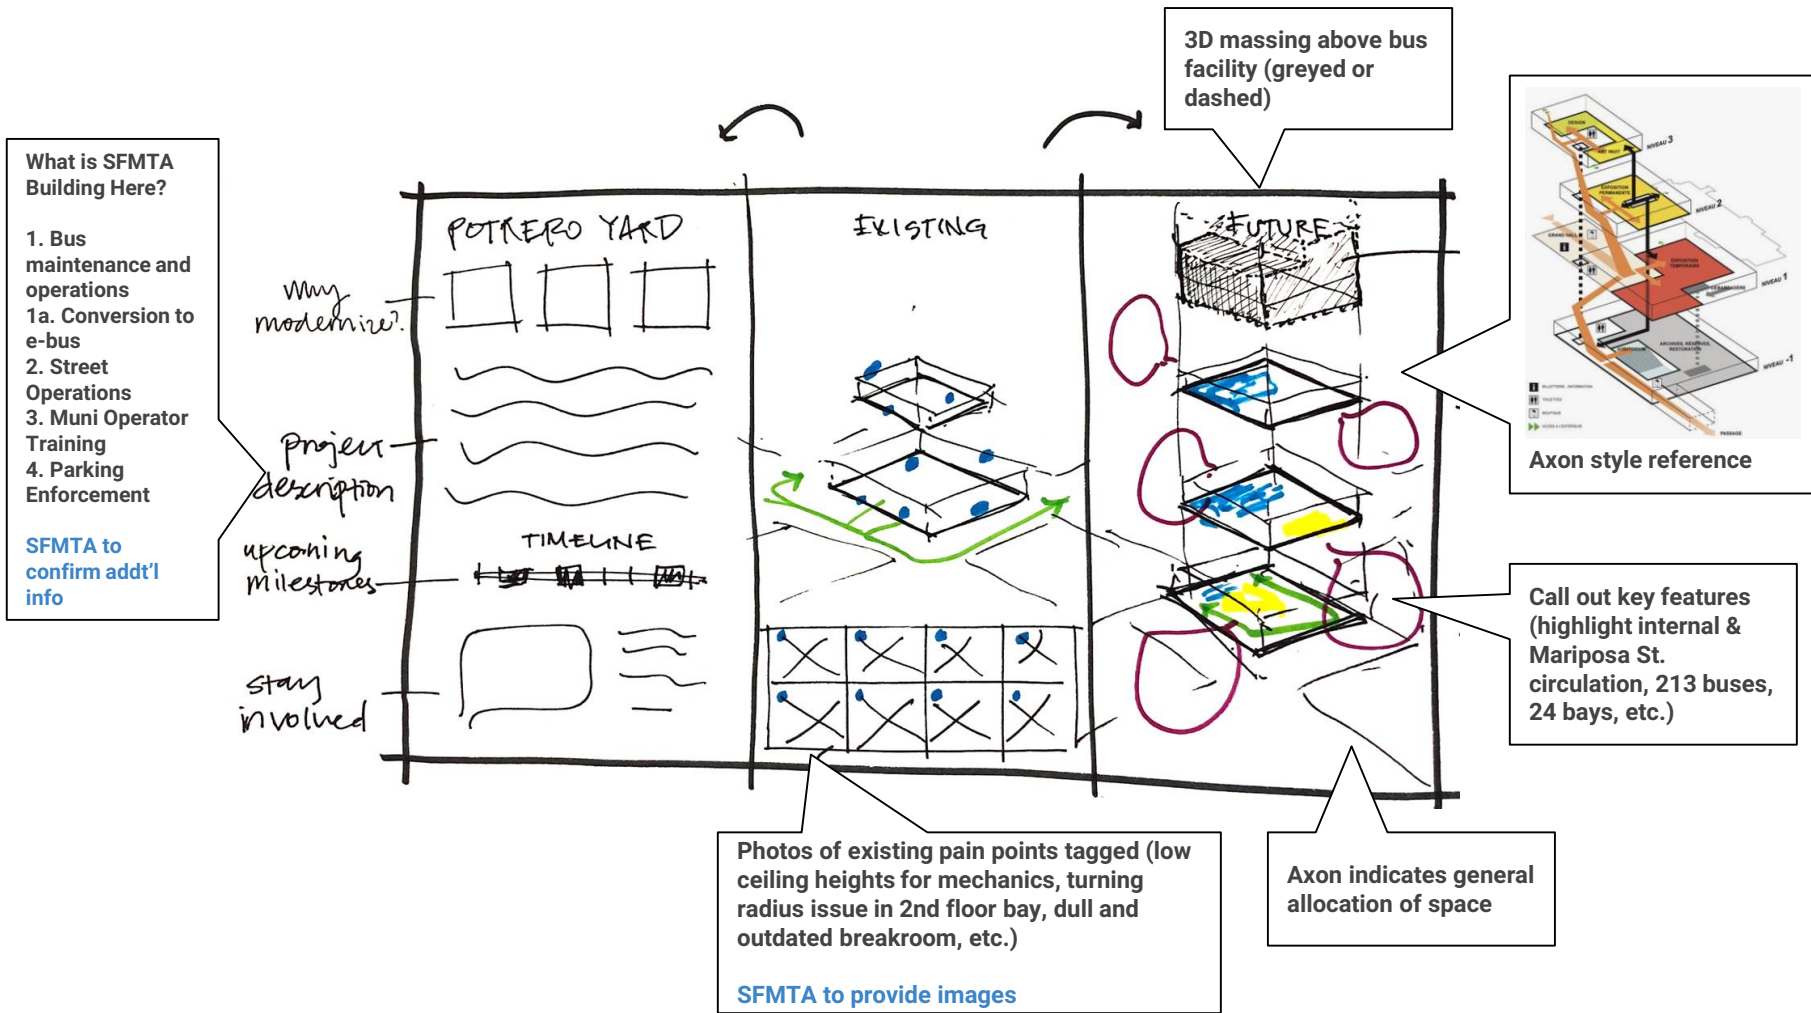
3D massing above bus facility (greyed or dashed)

What is SFMTA Building Here?

1. Bus maintenance and operations
1a. Conversion to e-bus
2. Street Operations
3. Muni Operator Training
4. Parking Enforcement

SFMTA to confirm addt'l info

POTRERO YARD

why modernize?

project description

upcoming milestones

TIMELINE

stay involved

EXISTING

FUTURE

NIVEAU 3

NIVEAU 2

NIVEAU 1

NIVEAU -1

Axon style reference

Call out key features (highlight internal & Mariposa St. circulation, 213 buses, 24 bays, etc.)

Photos of existing pain points tagged (low ceiling heights for mechanics, turning radius issue in 2nd floor bay, dull and outdated breakroom, etc.)

SFMTA to provide images

Axon indicates general allocation of space